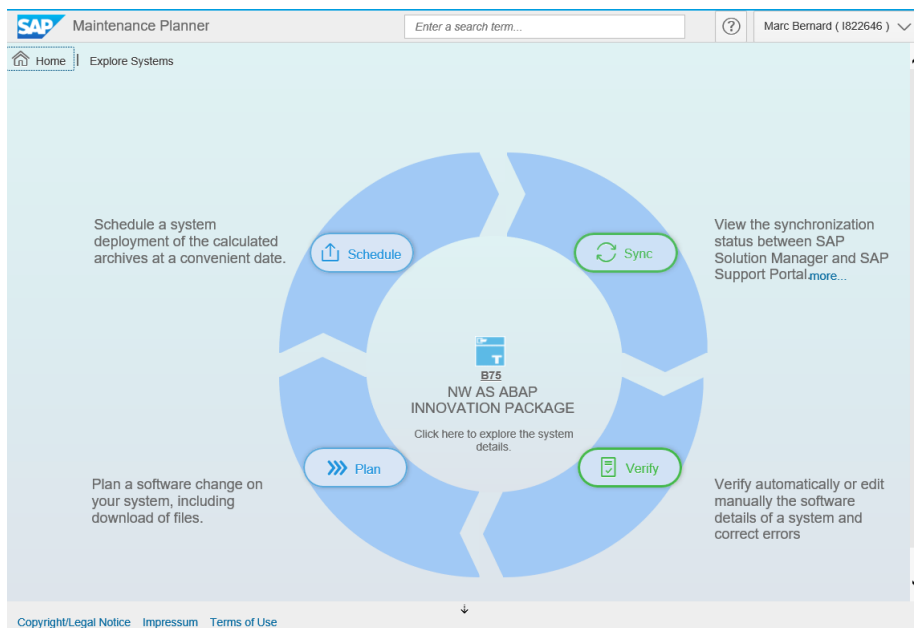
SAP Maintenance Planner

Enter a search term...

?

Marc Bernard ( I822646 )

Home | Explore Systems

Schedule a system deployment of the calculated archives at a convenient date.

Schedule

Sync

View the synchronization status between SAP Solution Manager and SAP Support Portal more...

B75
NW AS ABAP INNOVATION PACKAGE

Click here to explore the system details.

Plan

Verify

Plan a software change on your system, including download of files.

Verify automatically or edit manually the software details of a system and correct errors

Copyright/Legal Notice Impressum Terms of Use